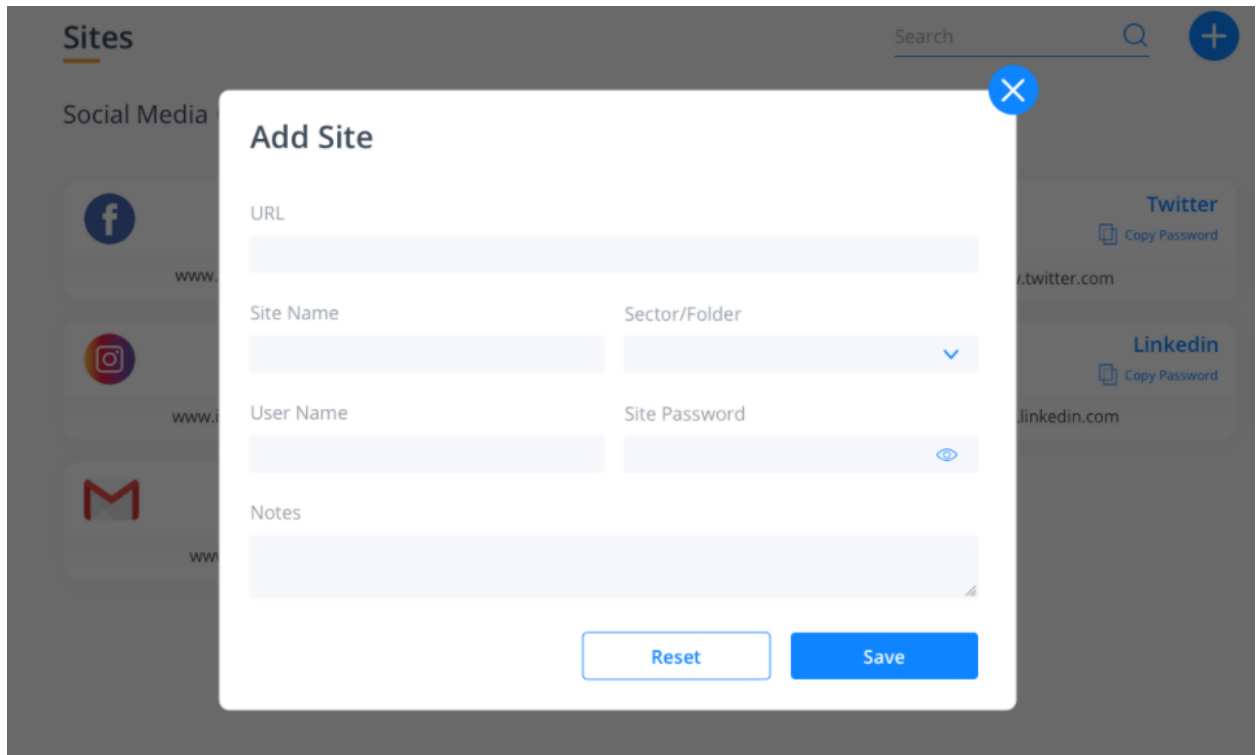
Sites

Search

Social Media

www.

www.

ww

Twitter
Copy Password
.twitter.com

Linkedin
Copy Password
.linkedin.com

Add Site

URL

Site Name

Sector/Folder

User Name

Site Password

Notes

Reset

Save